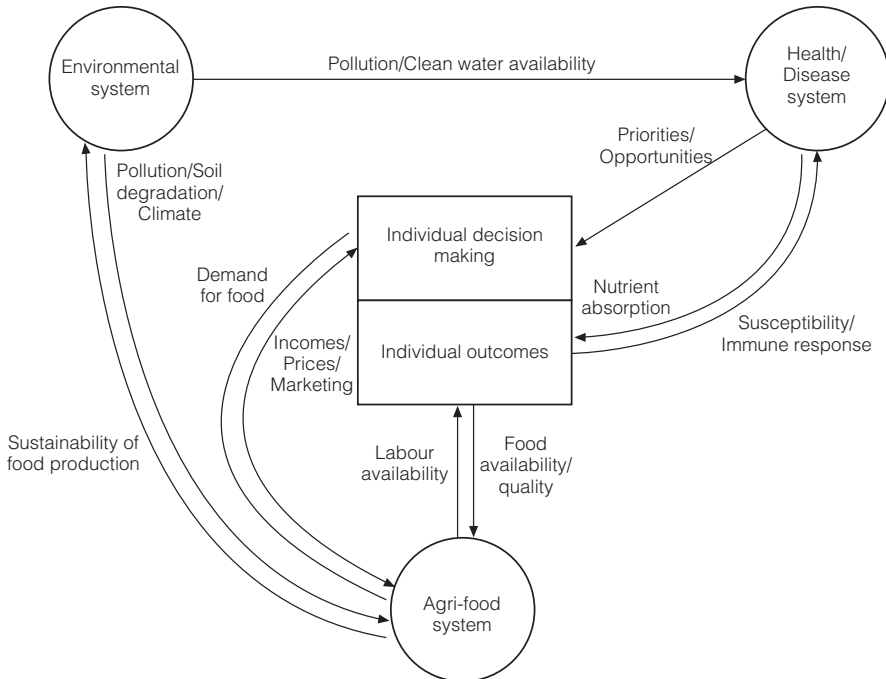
Environmental system

Pollution/Clean water availability

Health/ Disease system

Priorities/ Opportunities

Pollution/Soil degradation/ Climate

Individual decision making

Demand for food

Nutrient absorption

Susceptibility/ Immune response

Incomes/ Prices/ Marketing

Individual outcomes

Sustainability of food production

Labour availability

Food availability/ quality

Agri-food system